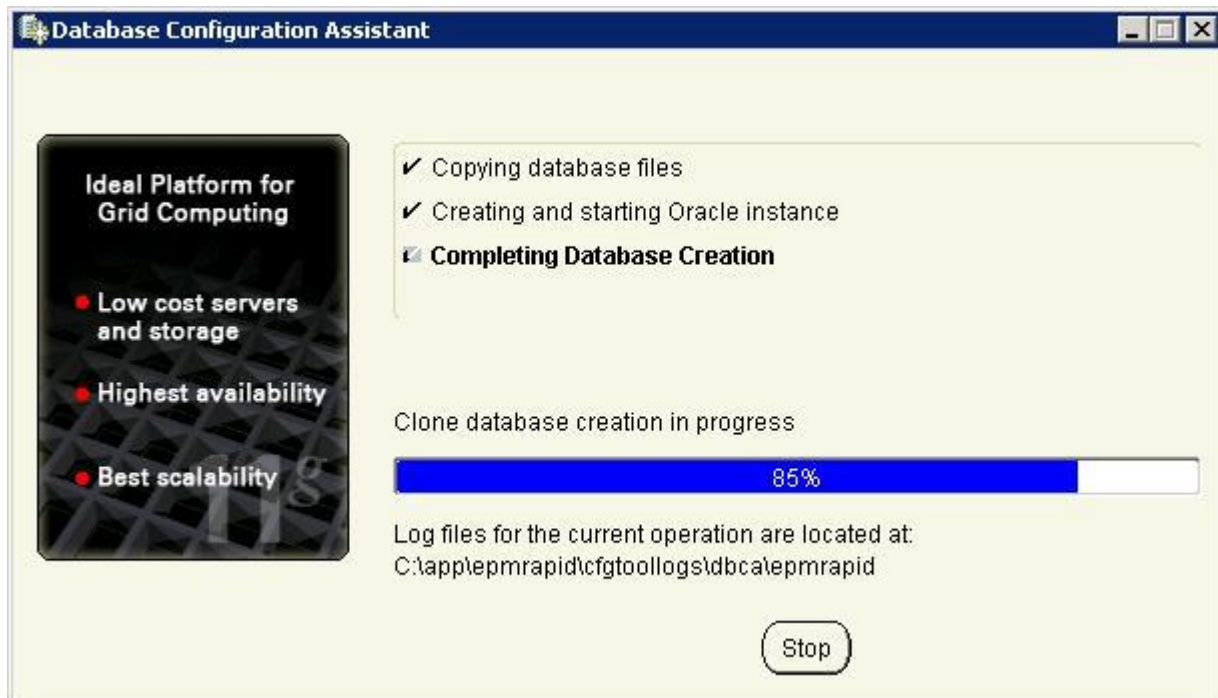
Database Configuration Assistant

Ideal Platform for Grid Computing

Low cost servers and storage

Highest availability

Best scalability

11g

✔ Copying database files

✔ Creating and starting Oracle instance

Completing Database Creation

Clone database creation in progress

85%

Log files for the current operation are located at:
C:\app\epmrapid\cfgtoollogs\dbca\epmrapid

Stop